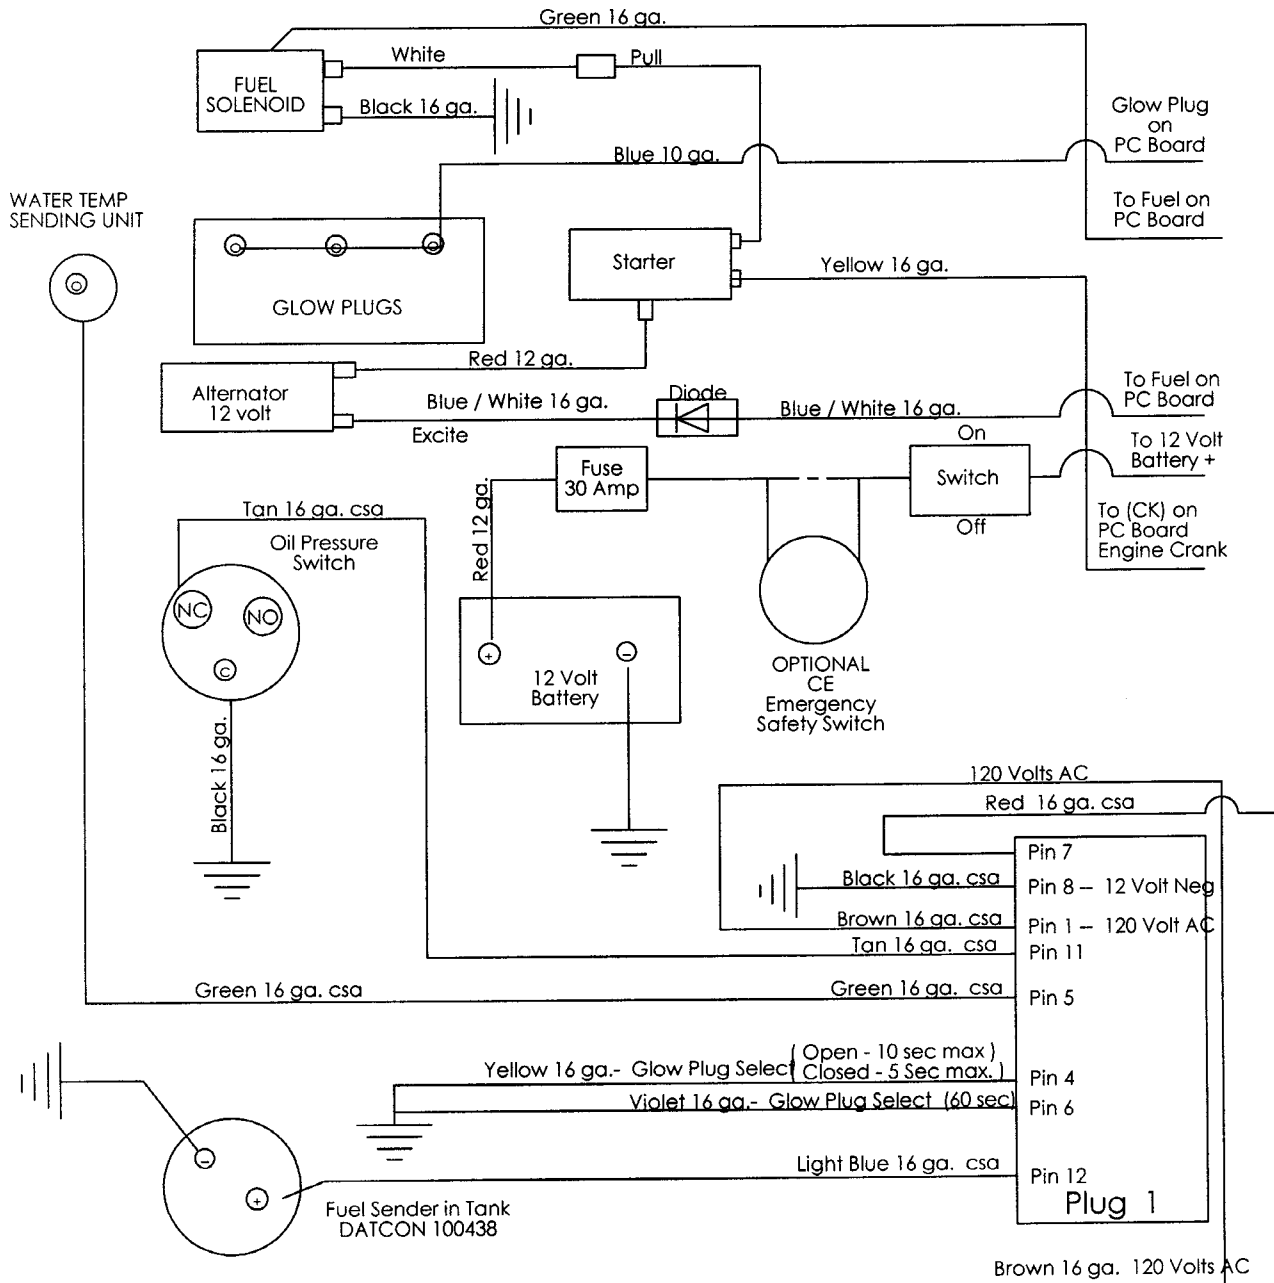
Green 16 ga.

FUEL SOLENOID

White

Pull

Black 16 ga.

Glow Plug on PC Board

Blue 10 ga.

To Fuel on PC Board

WATER TEMP SENDING UNIT

GLOW PLUGS

Starter

Yellow 16 ga.

Red 12 ga.

Alternator 12 volt

Diode

To Fuel on PC Board

Blue / White 16 ga.

Blue / White 16 ga.

Excite

On

To 12 Volt Battery +

Fuse 30 Amp

Switch

Off

To (CK) on PC Board Engine Crank

Tan 16 ga. csa

Red 12 ga.

Oil Pressure Switch

NC

NO

C

+

−

12 Volt Battery

OPTIONAL CE Emergency Safety Switch

Black 16 ga.

120 Volts AC

Red 16 ga. csa

Pin 7

Black 16 ga. csa

Pin 8 – 12 Volt Neg

Brown 16 ga. csa

Pin 1 – 120 Volt AC

Tan 16 ga. csa

Pin 11

Green 16 ga. csa

Green 16 ga. csa

Pin 5

Yellow 16 ga.- Glow Plug Select ( Open - 10 sec max ) Closed - 5 Sec max. )

Pin 4

Violet 16 ga.- Glow Plug Select (60 sec)

Pin 6

Light Blue 16 ga. csa

Pin 12

−

+

Fuel Sender in Tank DATCON 100438

Plug 1

Brown 16 ga. 120 Volts AC